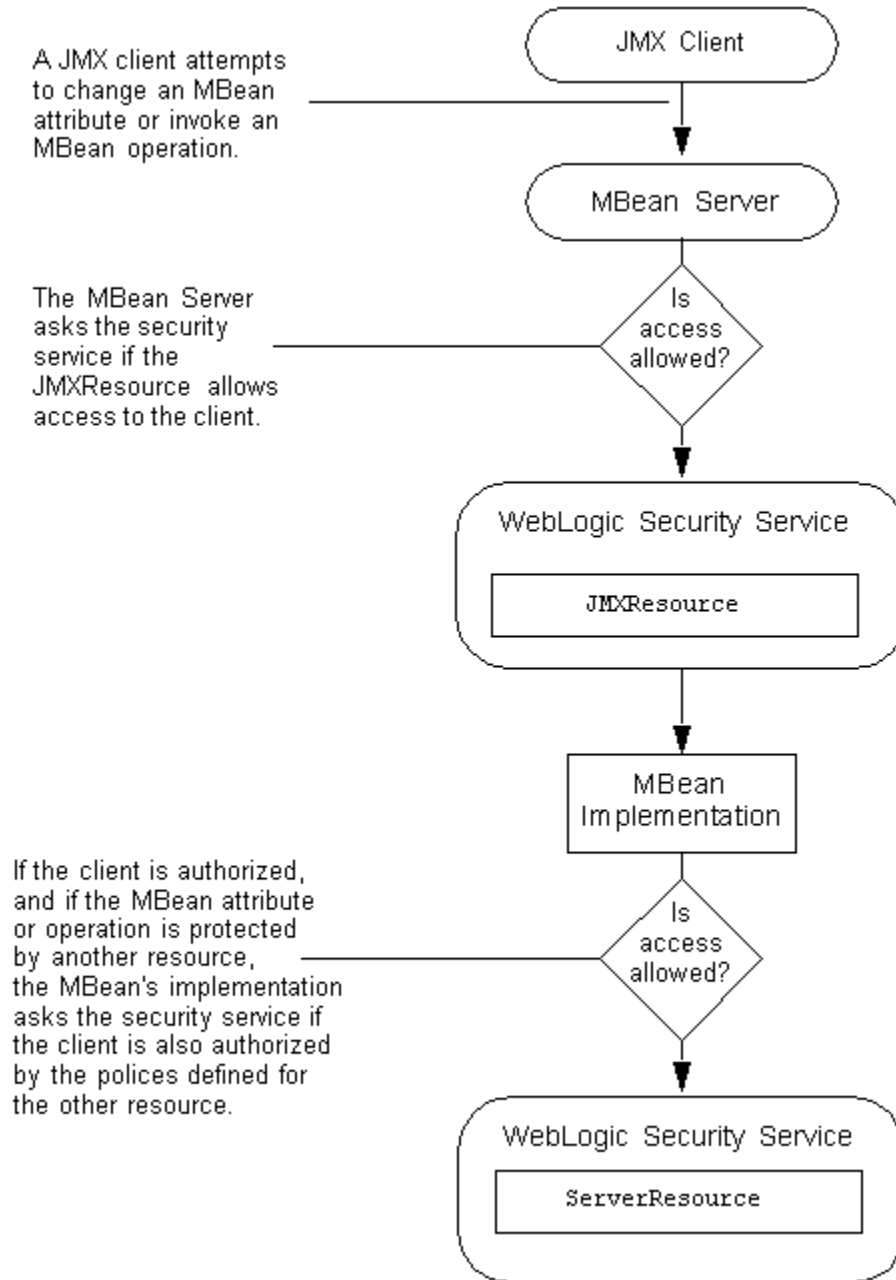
JMX Client

A JMX client attempts to change an MBean attribute or invoke an MBean operation.

MBean Server

The MBean Server asks the security service if the JMXResource allows access to the client.

Is access allowed?

WebLogic Security Service

JMXResource

MBean Implementation

If the client is authorized, and if the MBean attribute or operation is protected by another resource, the MBean's implementation asks the security service if the client is also authorized by the polices defined for the other resource.

Is access allowed?

WebLogic Security Service

ServerResource